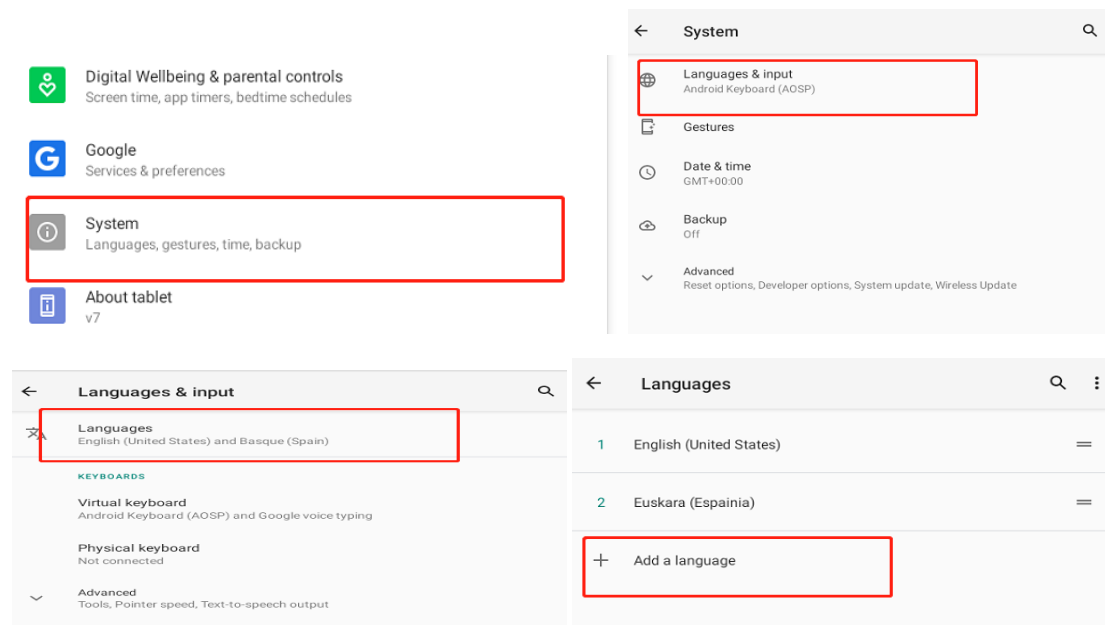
Digital Wellbeing & parental controls
Screen time, app timers, bedtime schedules

Google
Services & preferences

System
Languages, gestures, time, backup

About tablet
v7

System

Languages & input
Android Keyboard (AOSP)

Gestures

Date & time
GMT+00:00

Backup
Off

Advanced
Reset options, Developer options, System update, Wireless Update

Languages & input

Languages
English (United States) and Basque (Spain)

KEYBOARDS

Virtual keyboard
Android Keyboard (AOSP) and Google voice typing

Physical keyboard
Not connected

Advanced
Tools, Pointer speed, Text-to-speech output

Languages

1 English (United States)

2 Euskara (Espainia)

+ Add a language